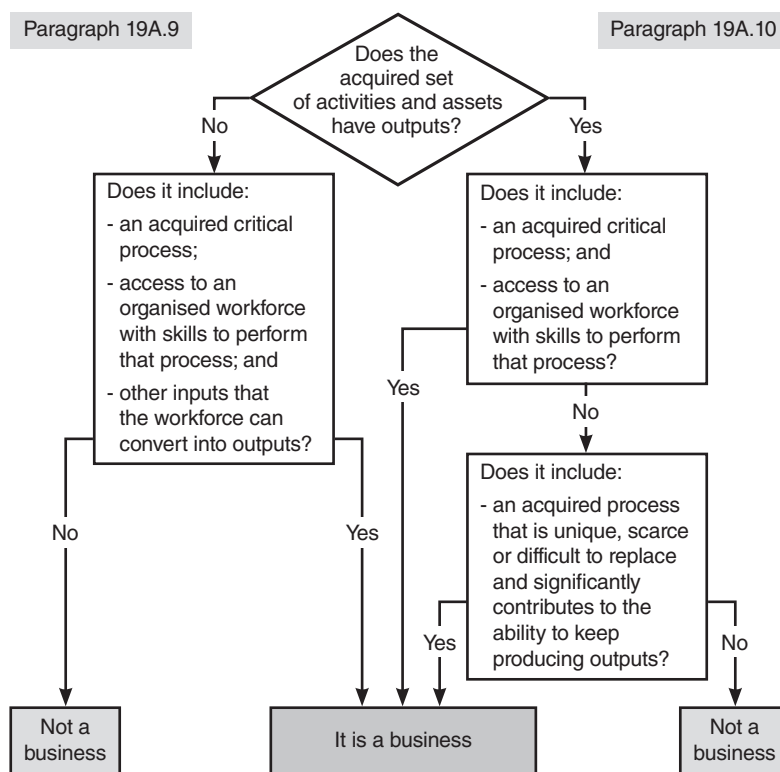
Paragraph 19A.9

Paragraph 19A.10

Does the acquired set of activities and assets have outputs?

No

Yes

Does it include:
- an acquired critical process;
- access to an organised workforce with skills to perform that process; and
- other inputs that the workforce can convert into outputs?

Does it include:
- an acquired critical process; and
- access to an organised workforce with skills to perform that process?

Yes

No

Does it include:
- an acquired process that is unique, scarce or difficult to replace and significantly contributes to the ability to keep producing outputs?

No

Yes

Yes

No

Not a business

It is a business

Not a business